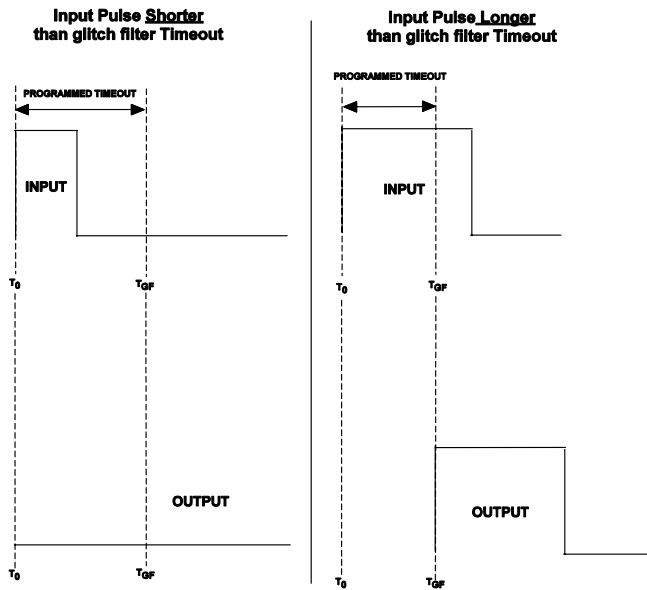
Input Pulse Shorter than glitch filter Timeout

PROGRAMMED TIMEOUT

INPUT

$T_0$

$T_{GF}$

OUTPUT

$T_0$

$T_{GF}$

Input Pulse Longer than glitch filter Timeout

PROGRAMMED TIMEOUT

INPUT

$T_0$

$T_{GF}$

OUTPUT

$T_0$

$T_{GF}$